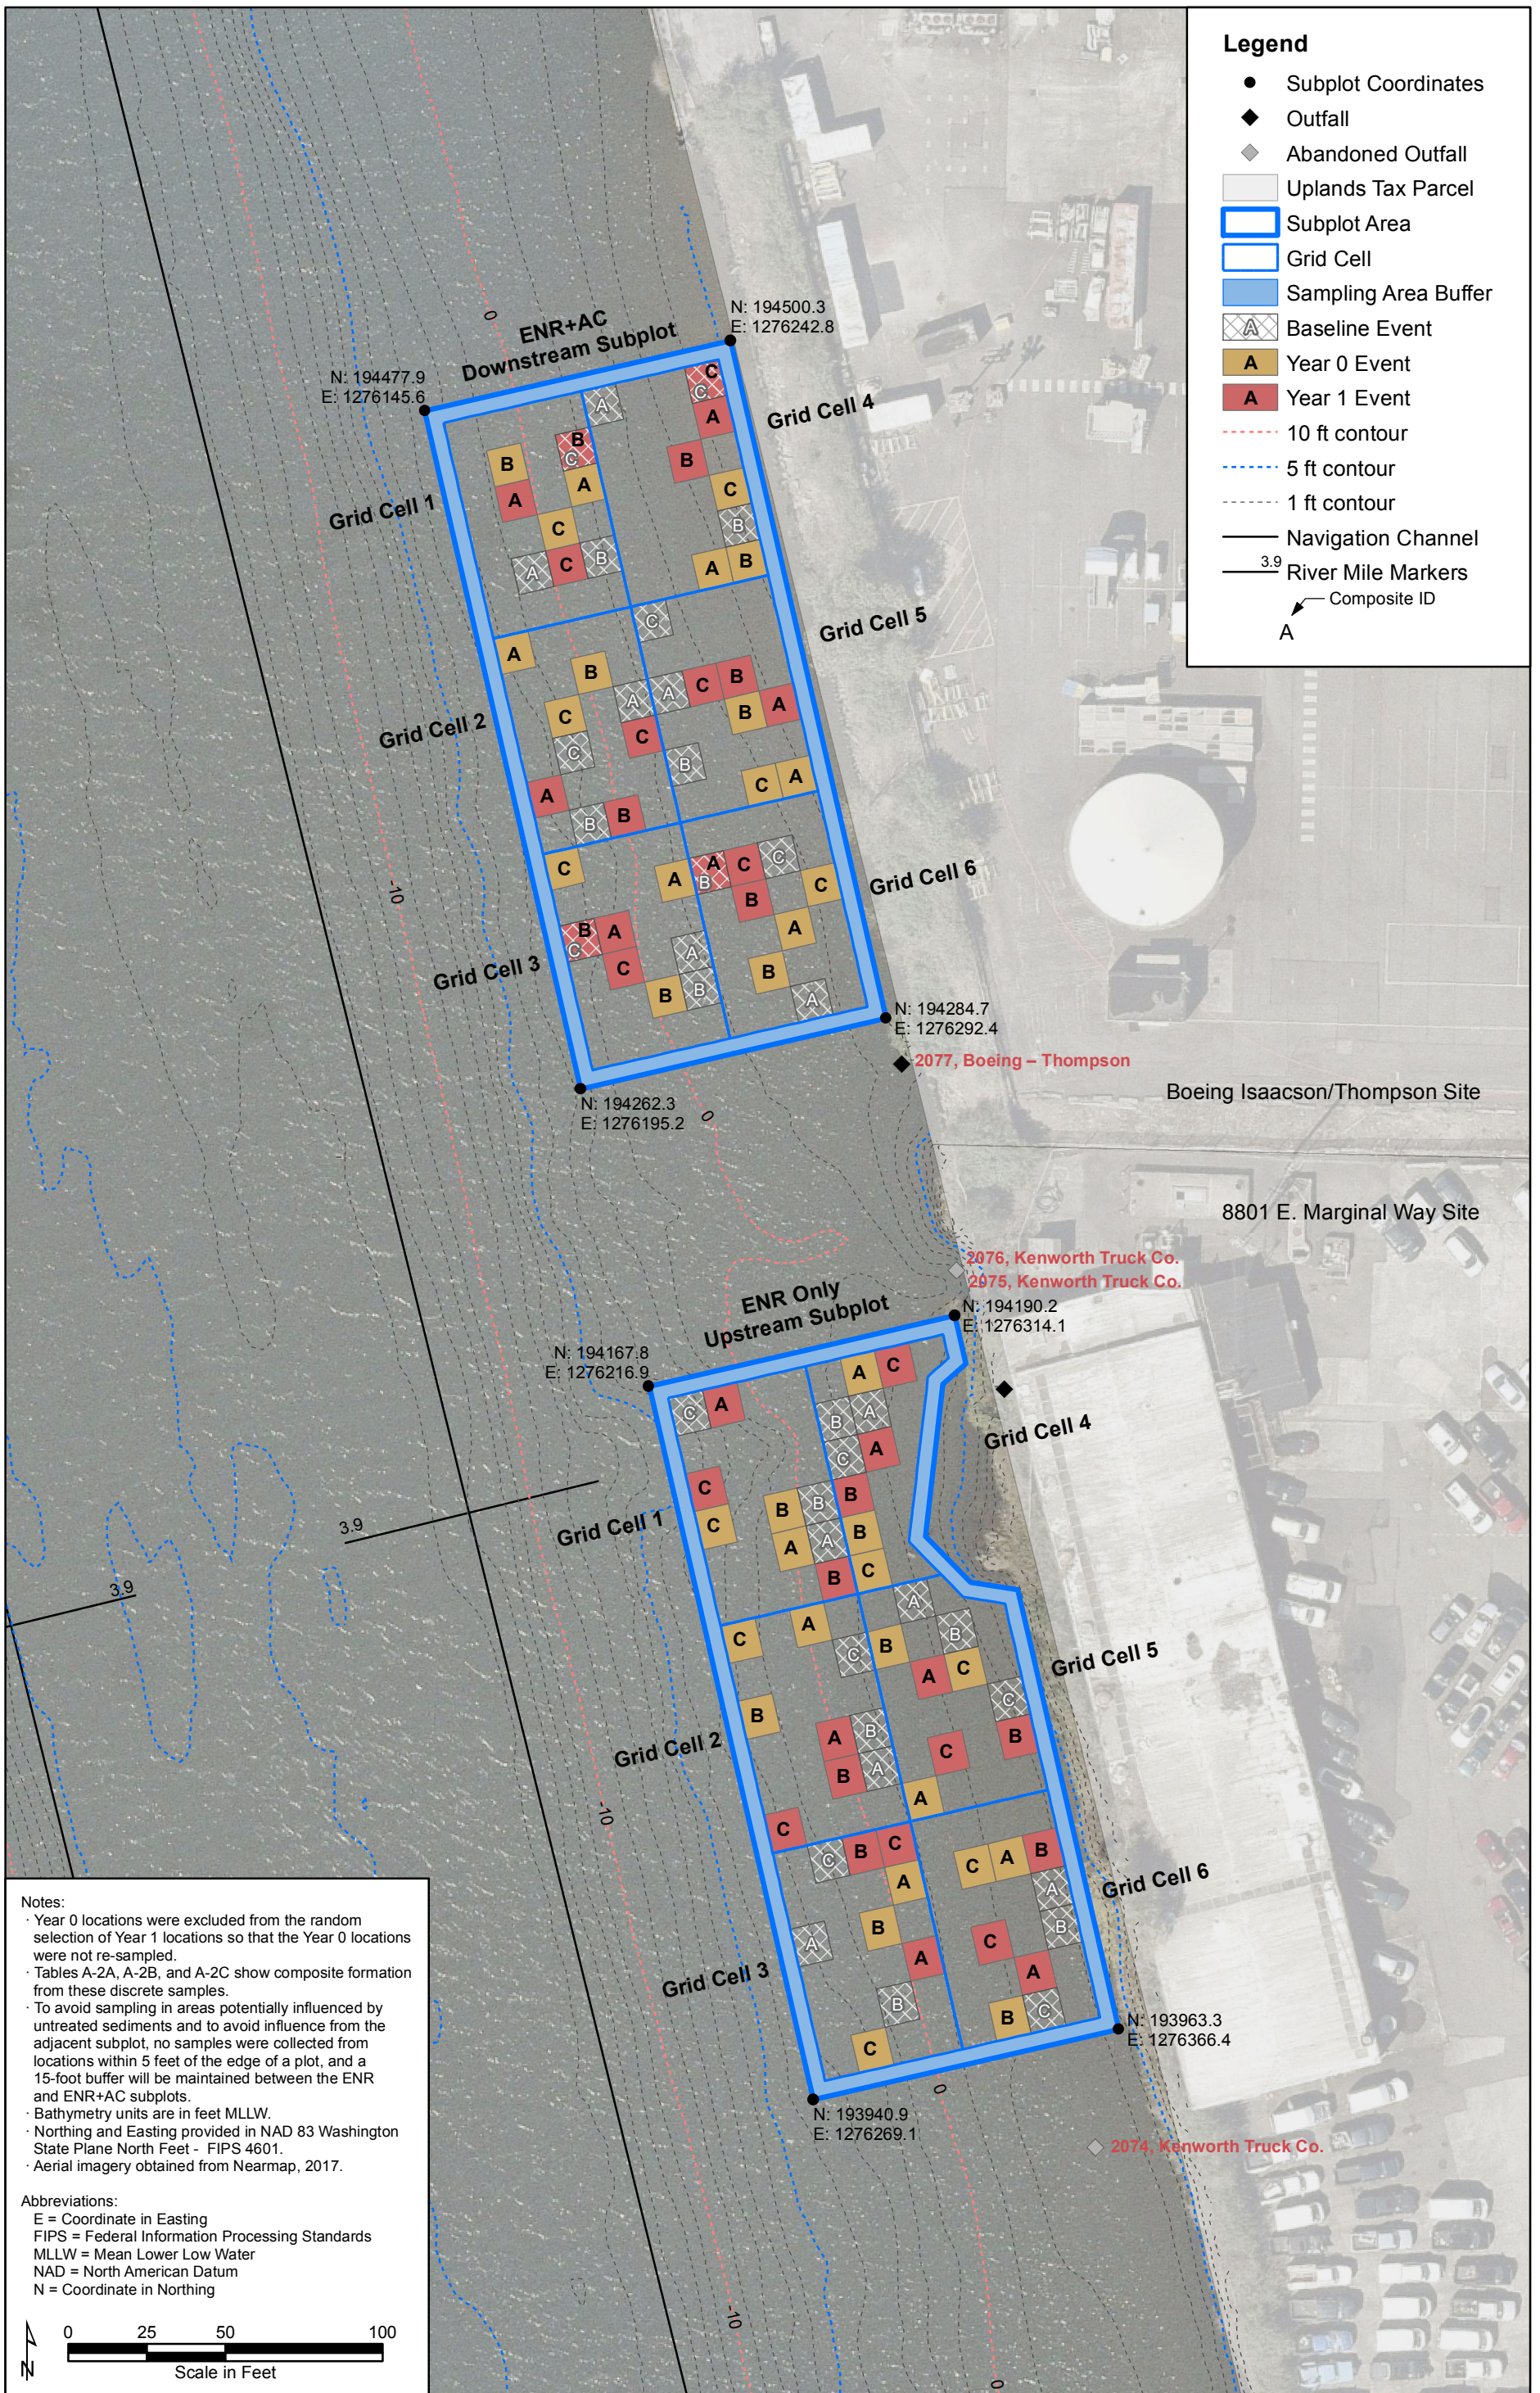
Legend
Subplot Coordinates
Outfall
Abandoned Outfall
Uplands Tax Parcel
Subplot Area
Grid Cell
Sampling Area Buffer
A Baseline Event
A Year 0 Event
A Year 1 Event
10 ft contour
5 ft contour
1 ft contour
Navigation Channel
3.9 River Mile Markers
Composite ID
A

ENR+AC
Downstream Subplot

N: 194500.3
E: 1276242.8

N: 194477.9
E: 1276145.6

Grid Cell 1
Grid Cell 2
Grid Cell 3
Grid Cell 4
Grid Cell 5
Grid Cell 6

N: 194284.7
E: 1276292.4

2077, Boeing – Thompson

N: 194262.3
E: 1276195.2

Boeing Isaacson/Thompson Site

8801 E. Marginal Way Site

2076, Kenworth Truck Co.
2075, Kenworth Truck Co.

ENR Only
Upstream Subplot

N: 194190.2
E: 1276314.1

N: 194167.8
E: 1276216.9

Grid Cell 4
Grid Cell 1
Grid Cell 5
Grid Cell 2
Grid Cell 6
Grid Cell 3

N: 193963.3
E: 1276366.4

N: 193940.9
E: 1276269.1

2074, Kenworth Truck Co.

0
-10
3.9
3.9

Notes:
· Year 0 locations were excluded from the random selection of Year 1 locations so that the Year 0 locations were not re-sampled.
· Tables A-2A, A-2B, and A-2C show composite formation from these discrete samples.
· To avoid sampling in areas potentially influenced by untreated sediments and to avoid influence from the adjacent subplot, no samples were collected from locations within 5 feet of the edge of a plot, and a 15-foot buffer will be maintained between the ENR and ENR+AC subplots.
· Bathymetry units are in feet MLLW.
· Northing and Easting provided in NAD 83 Washington State Plane North Feet - FIPS 4601.
· Aerial imagery obtained from Nearmap, 2017.

Abbreviations:
E = Coordinate in Easting
FIPS = Federal Information Processing Standards
MLLW = Mean Lower Low Water
NAD = North American Datum
N = Coordinate in Northing

0 25 50 100
Scale in Feet
N